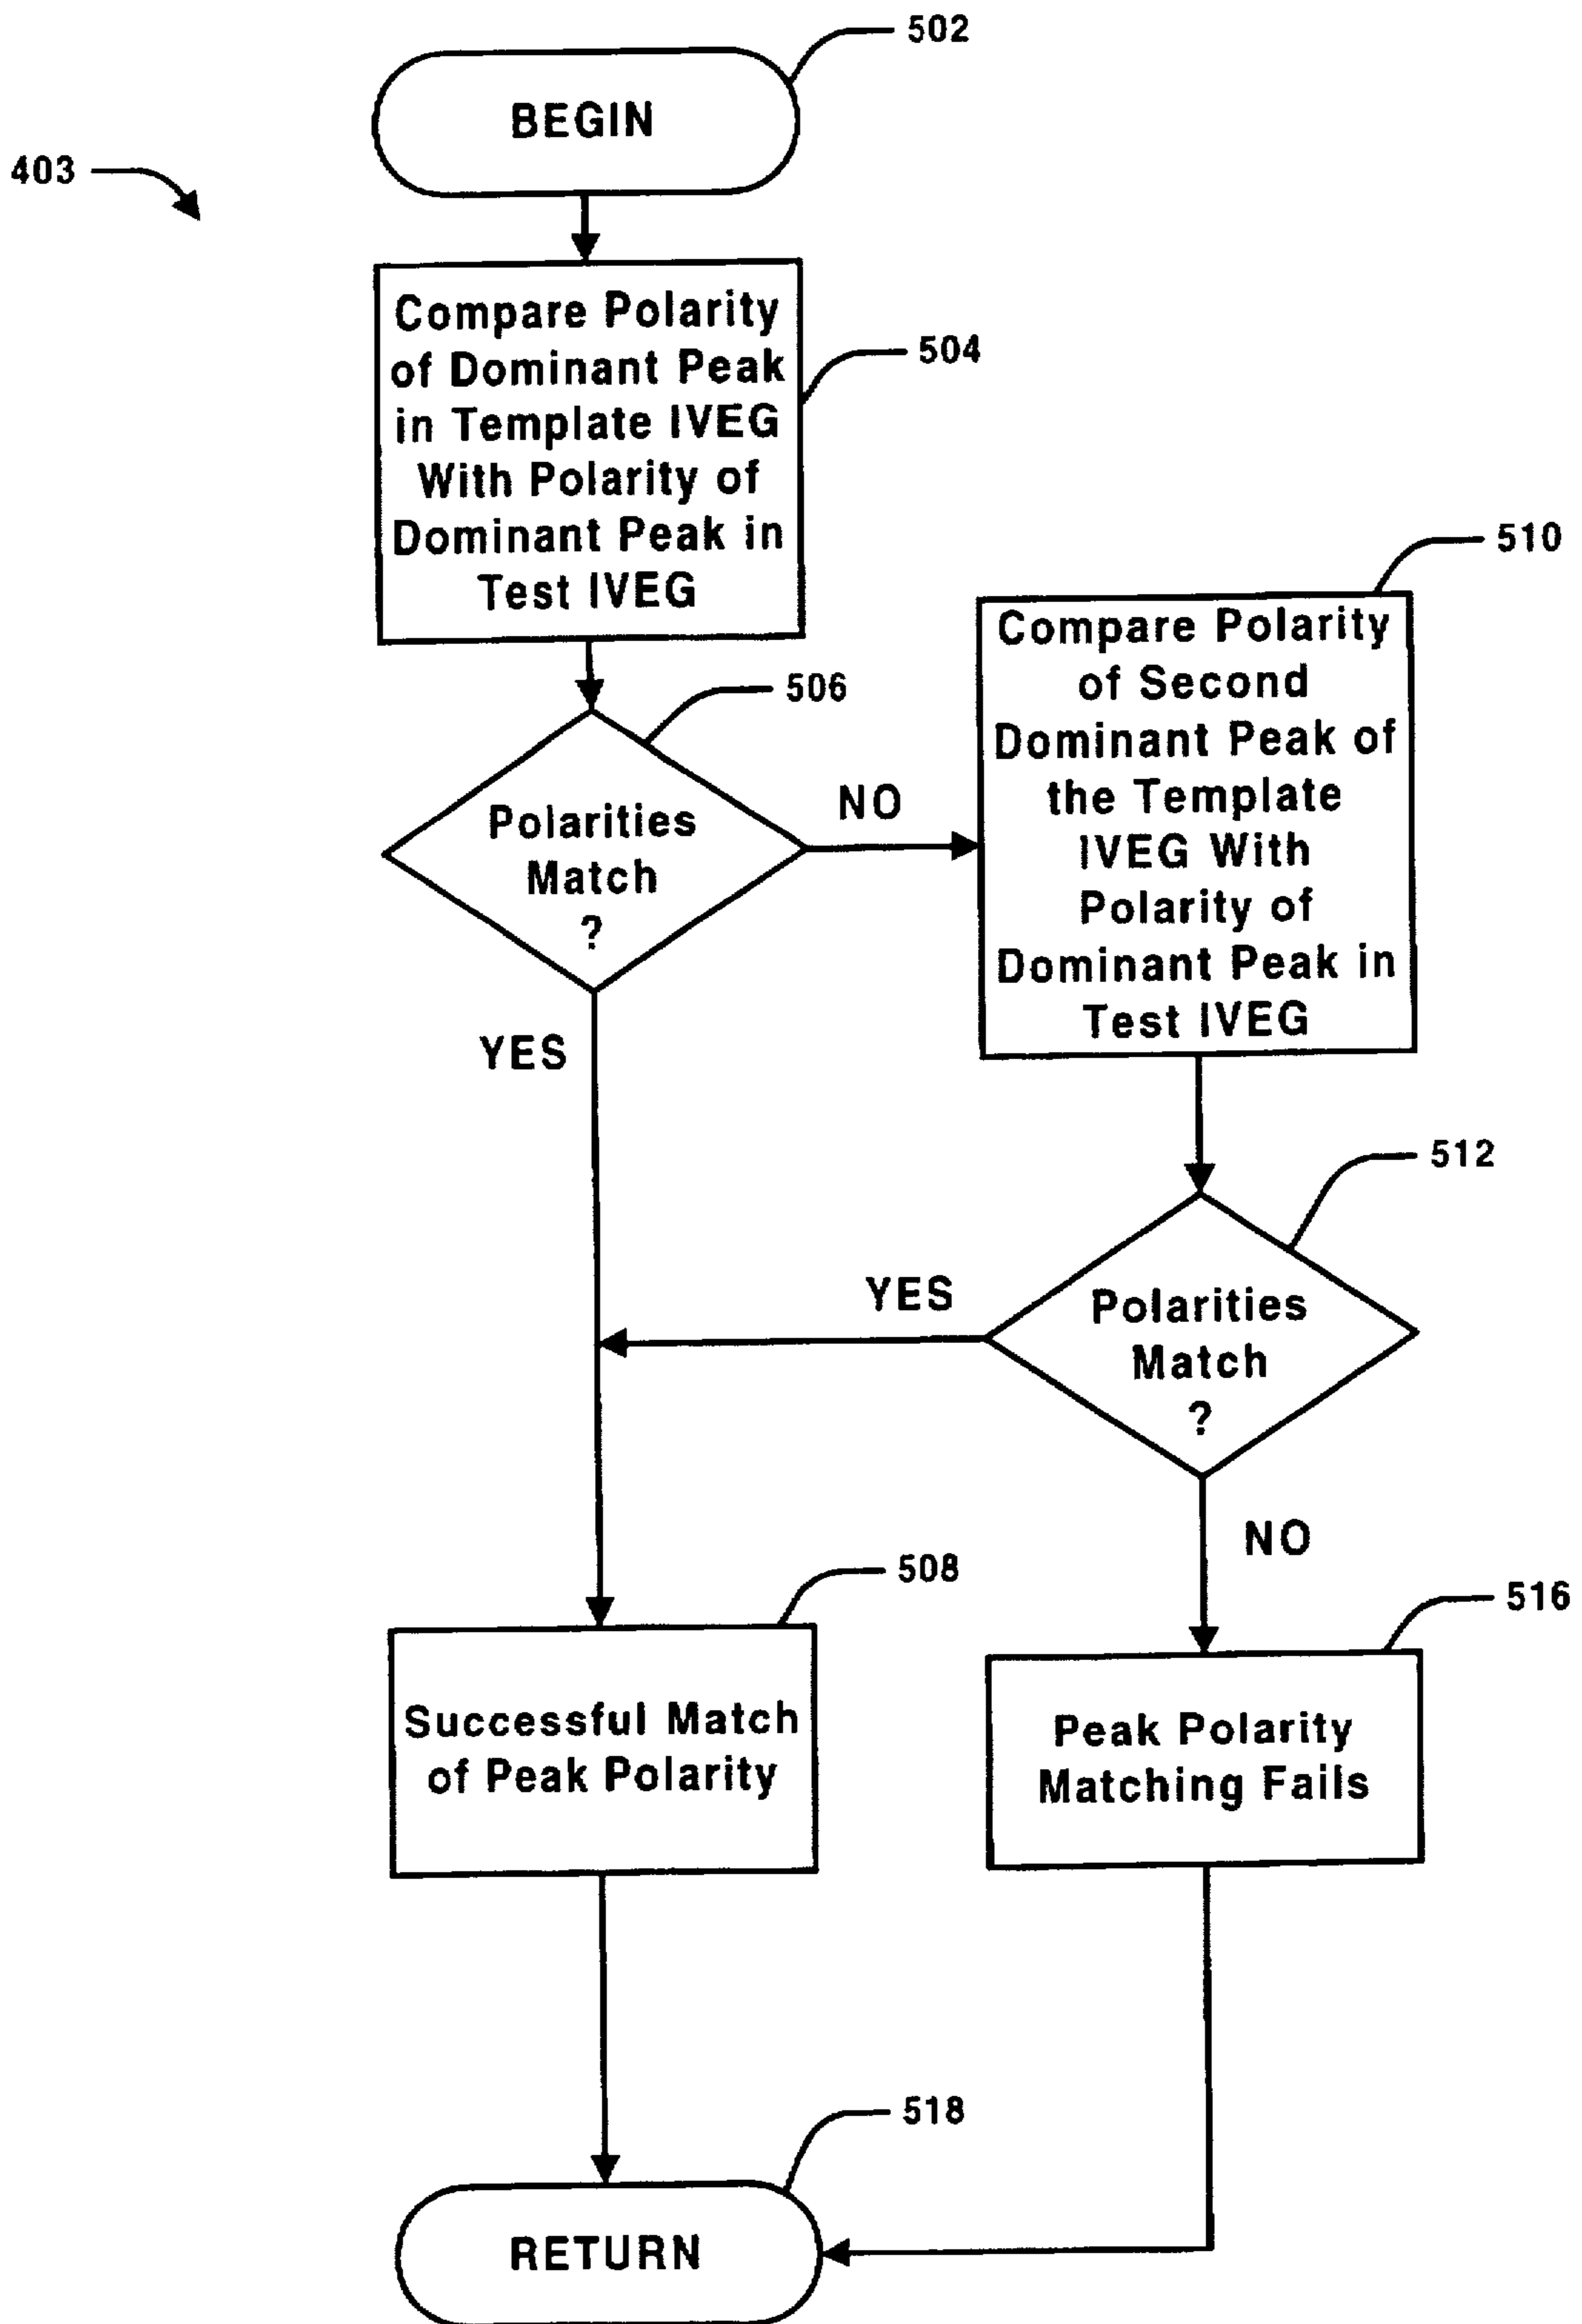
502

BEGIN

403

Compare Polarity of Dominant Peak in Template IVEG With Polarity of Dominant Peak in Test IVEG

504

510

Compare Polarity of Second Dominant Peak of the Template IVEG With Polarity of Dominant Peak in Test IVEG

506

Polarities Match ?

NO

YES

512

YES

Polarities Match ?

NO

508

516

Successful Match of Peak Polarity

Peak Polarity Matching Fails

518

RETURN